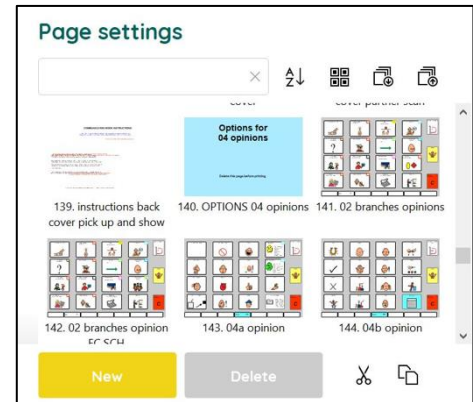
Page settings

×

cover

cover partner scan

Options for 04 opinions

Delete this page before printing

139. instructions back cover pick up and show

140. OPTIONS 04 opinions

141. 02 branches opinions

142. 02 branches opinion FC SCH

143. 04a opinion

144. 04b opinion

New

Delete